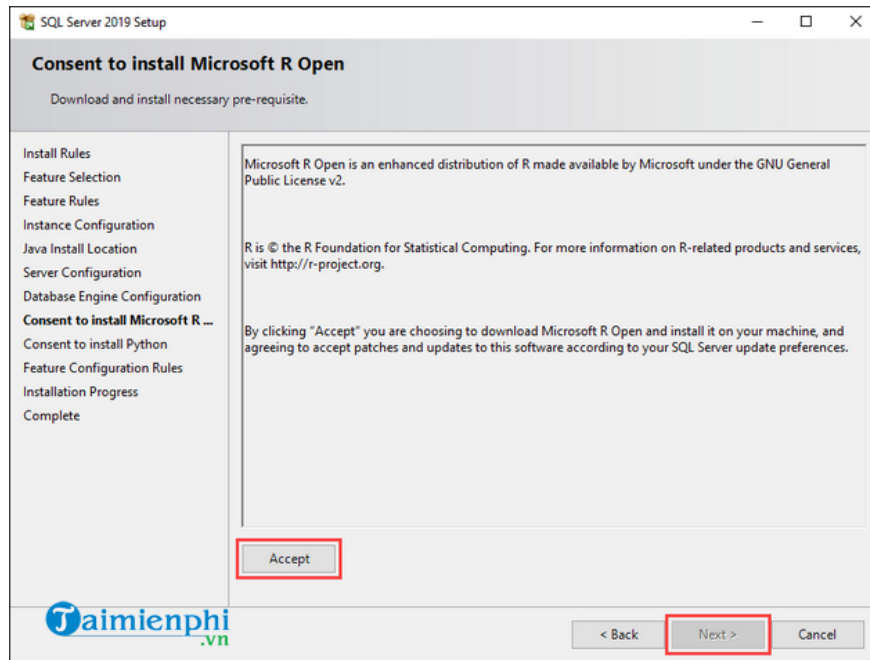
SQL Server 2019 Setup

Consent to install Microsoft R Open

Download and install necessary pre-requisite.

Install Rules
Feature Selection
Feature Rules
Instance Configuration
Java Install Location
Server Configuration
Database Engine Configuration
Consent to install Microsoft R ...
Consent to install Python
Feature Configuration Rules
Installation Progress
Complete

Microsoft R Open is an enhanced distribution of R made available by Microsoft under the GNU General Public License v2.

R is © the R Foundation for Statistical Computing. For more information on R-related products and services, visit http://r-project.org.

By clicking "Accept" you are choosing to download Microsoft R Open and install it on your machine, and agreeing to accept patches and updates to this software according to your SQL Server update preferences.

Accept

Taimienphi.vn

< Back
Next >
Cancel